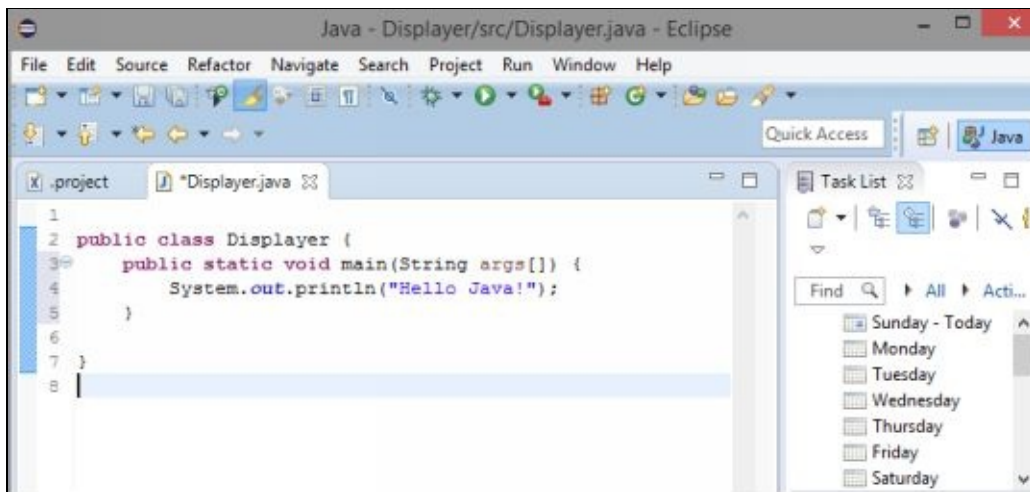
Java - Displayer/src/Displayer.java - Eclipse

File Edit Source Refactor Navigate Search Project Run Window Help

Quick Access

Java

.project

*Displayer.java

1
2 public class Displayer {
3 public static void main(String args[]) {
4 System.out.println("Hello Java!");
5 }
6
7 }
8

Task List

Find

All

Acti...

Sunday - Today
Monday
Tuesday
Wednesday
Thursday
Friday
Saturday